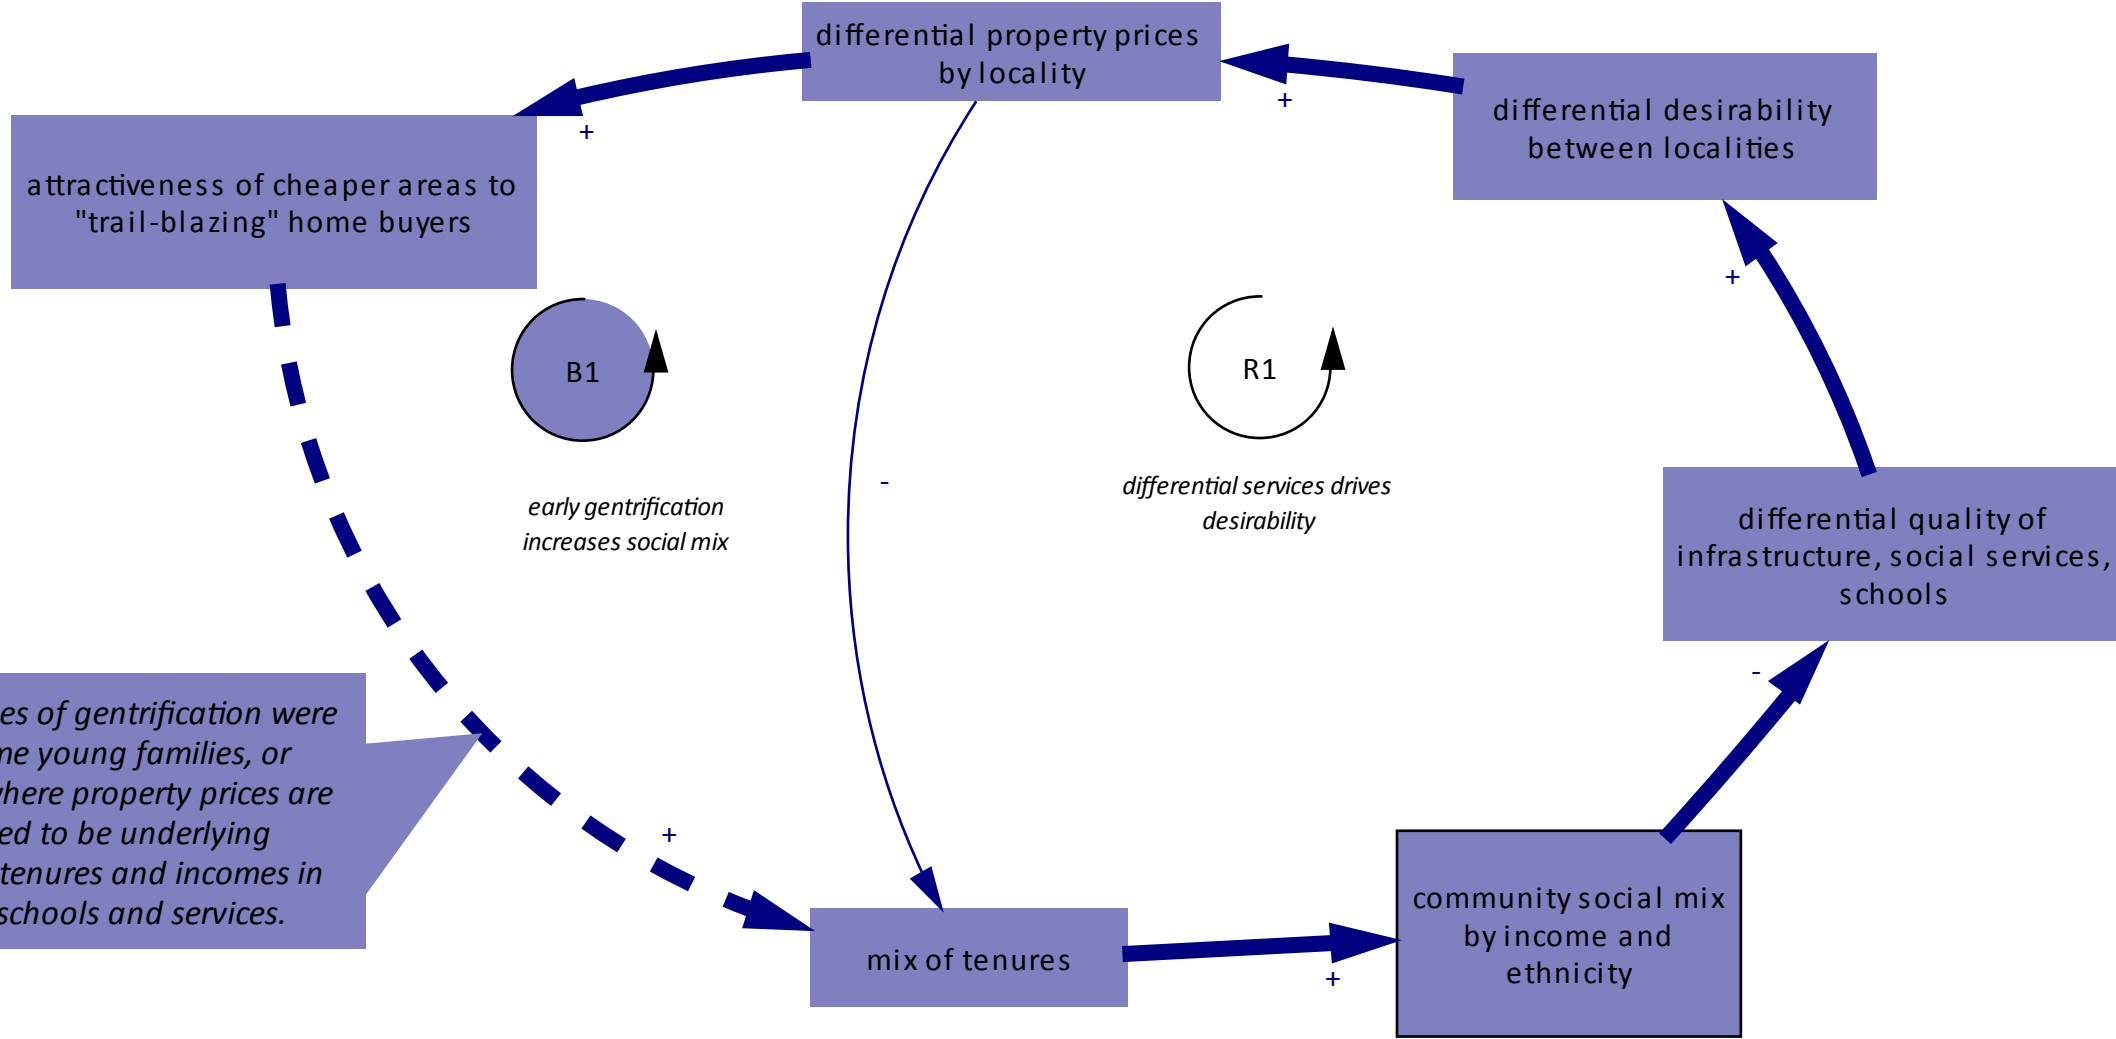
differential property prices by locality

differential desirability between localities

attractiveness of cheaper areas to "trail-blazing" home buyers

+

+

B1

R1

+

-

early gentrification increases social mix

differential services drives desirability

differential quality of infrastructure, social services, schools

-

es of gentrification were ne young families, or here property prices are ed to be underlying tenures and incomes in schools and services.

+

mix of tenures

+

community social mix by income and ethnicity